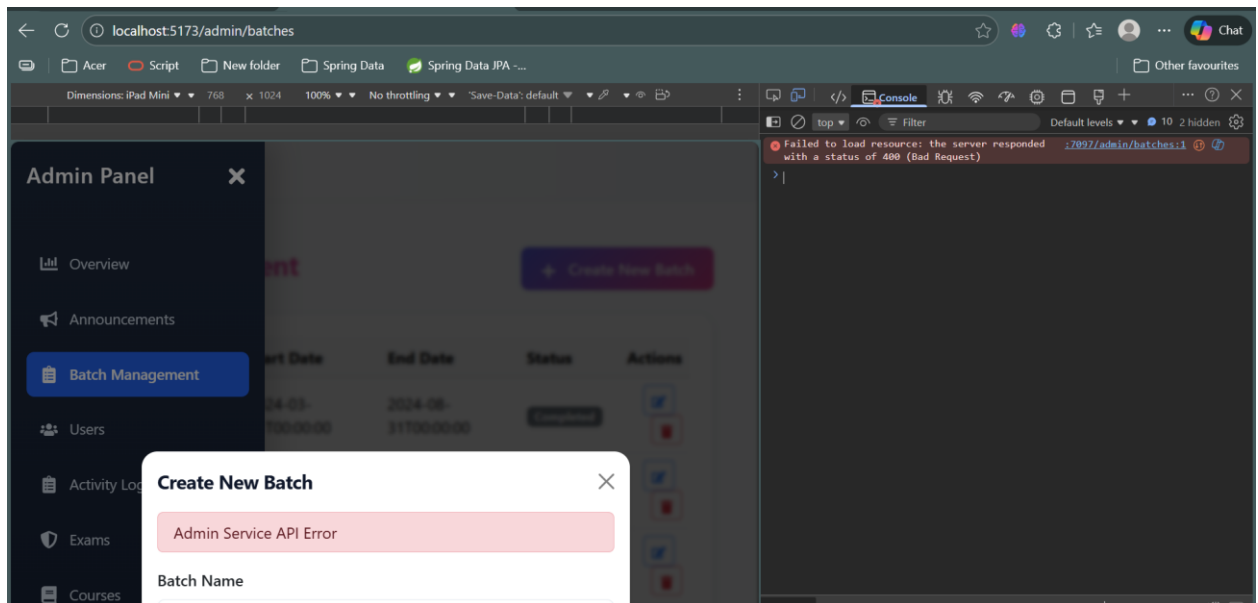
localhost:5173/admin/batches

Chat

Acer Script New folder Spring Data Spring Data JPA -...

Other favourites

Dimensions: iPad Mini ▾ 768 x 1024 100% ▾ No throttling ▾ 'Save-Data': default ▾

Console

top ▾ Filter Default levels ▾ 10 2 hidden

Failed to load resource: the server responded with a status of 400 (Bad Request) :7097/admin/batches:1

Admin Panel

Overview

Announcements

Batch Management

Users

Activity Log

Exams

Courses

ent

+ Create New Batch

rt Date | End Date | Status | Actions

24-03- T00:00:00 | 2024-08- 31T00:00:00 | Completed

Create New Batch

Admin Service API Error

Batch Name